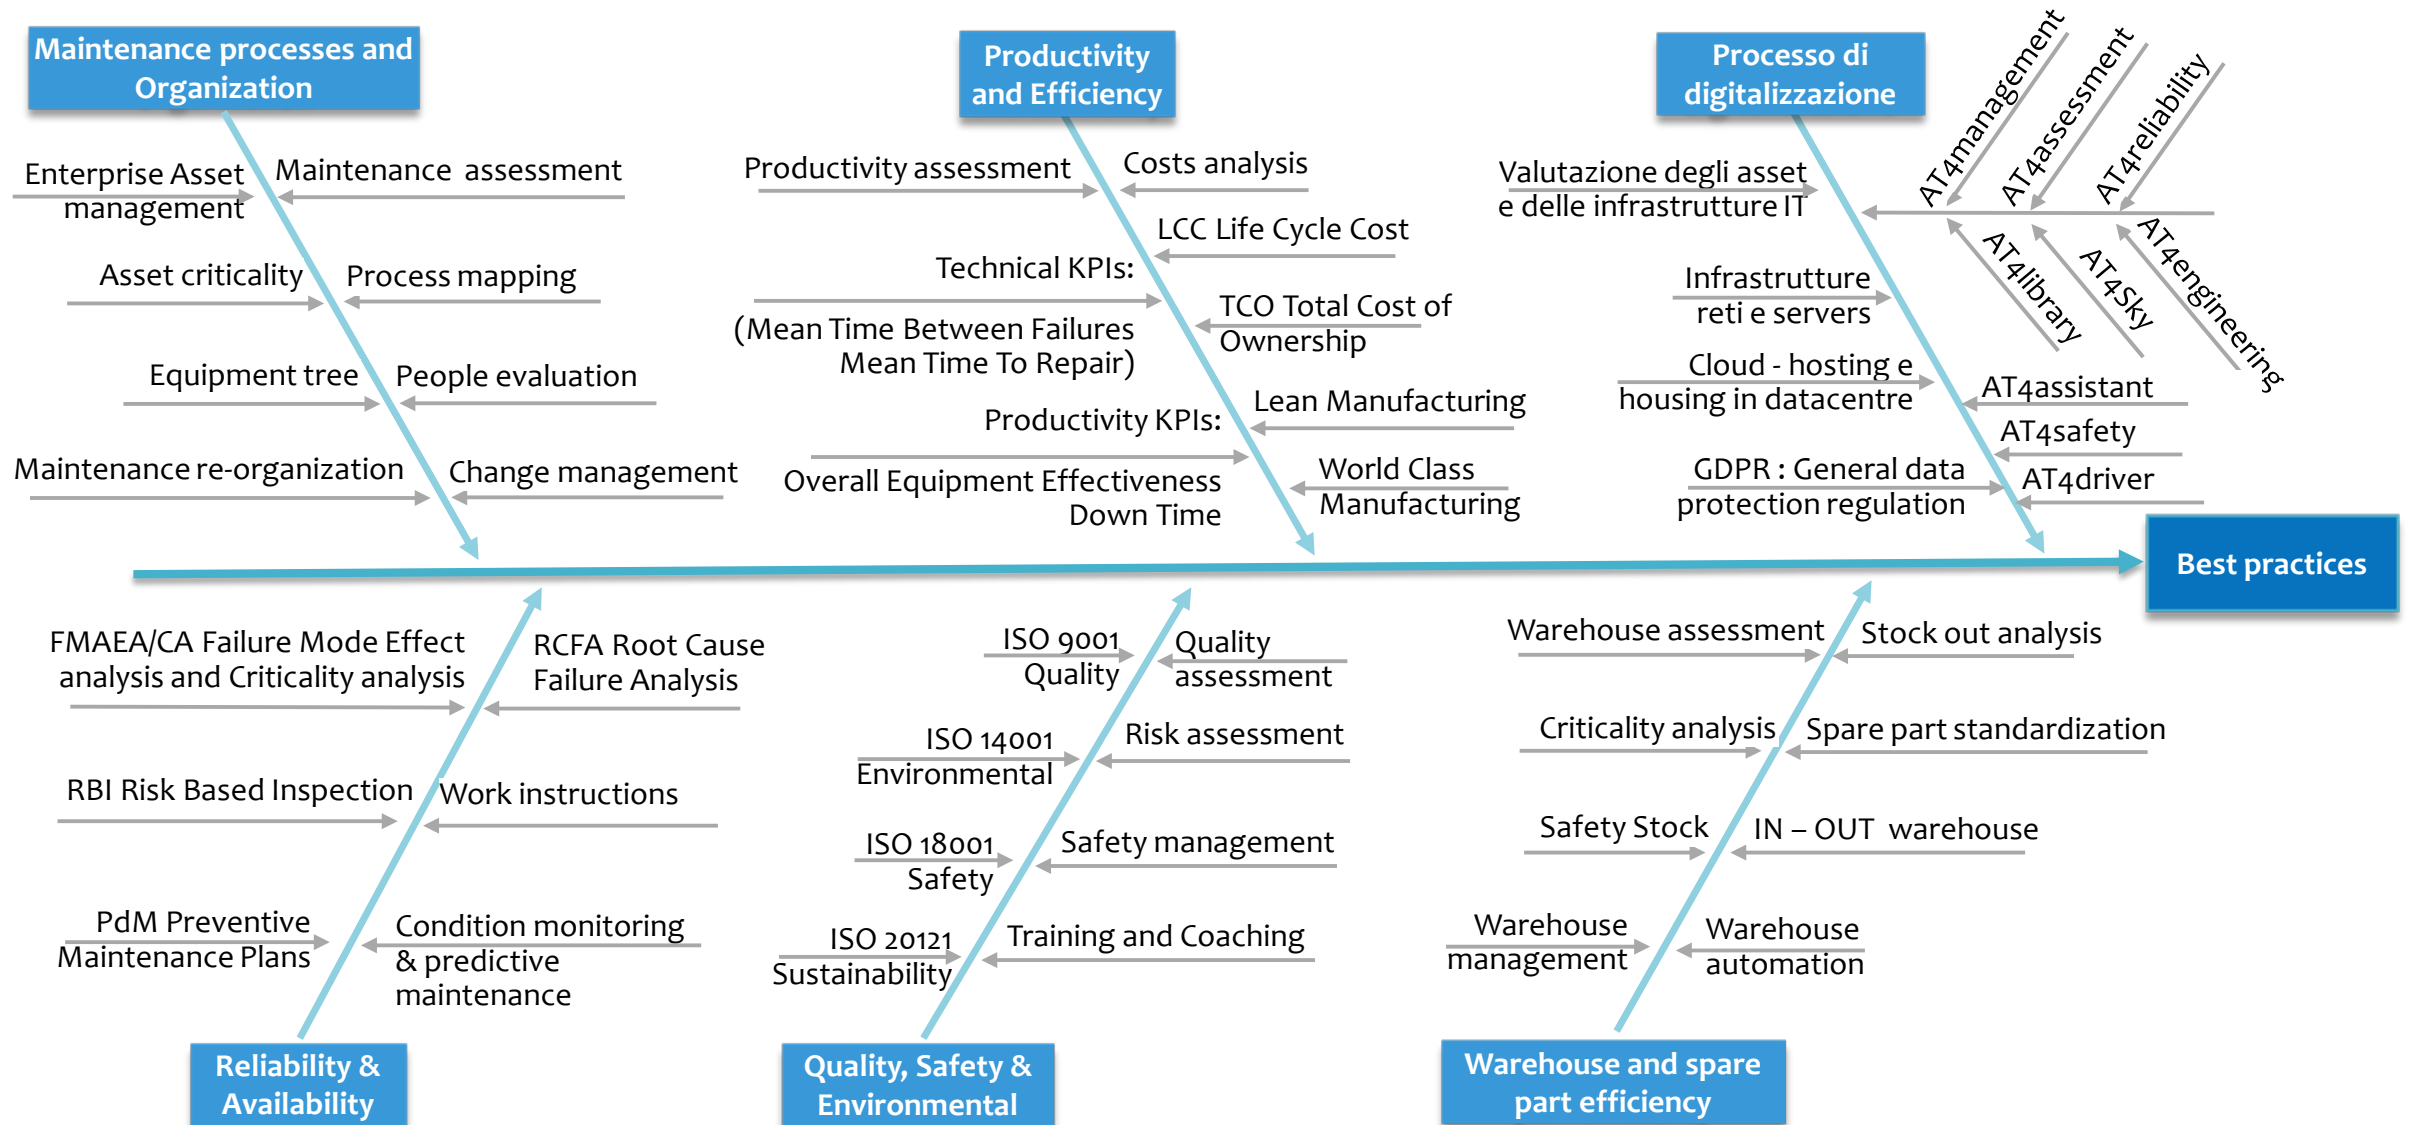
Maintenance processes and Organization

Enterprise Asset management

Maintenance assessment

Asset criticality

Process mapping

Equipment tree

People evaluation

Maintenance re-organization

Change management

Productivity and Efficiency

Productivity assessment

Costs analysis

LCC Life Cycle Cost

Technical KPIs:

(Mean Time Between Failures Mean Time To Repair)

TCO Total Cost of Ownership

Lean Manufacturing

Productivity KPIs:

Overall Equipment Effectiveness Down Time

World Class Manufacturing

Processo di digitalizzazione

AT4management

AT4assessment

AT4reliability

Valutazione degli asset e delle infrastrutture IT

AT4library

AT4Sky

AT4engineering

Infrastrutture reti e servers

Cloud - hosting e housing in datacentre

AT4assistant

AT4safety

GDPR : General data protection regulation

AT4driver

Best practices

FMAEA/CA Failure Mode Effect analysis and Criticality analysis

RCFA Root Cause Failure Analysis

RBI Risk Based Inspection

Work instructions

PdM Preventive Maintenance Plans

Condition monitoring & predictive maintenance

Reliability & Availability

ISO 9001 Quality

Quality assessment

ISO 14001 Environmental

Risk assessment

ISO 18001 Safety

Safety management

ISO 20121 Sustainability

Training and Coaching

Quality, Safety & Environmental

Warehouse assessment

Stock out analysis

Criticality analysis

Spare part standardization

Safety Stock

IN – OUT warehouse

Warehouse management

Warehouse automation

Warehouse and spare part efficiency